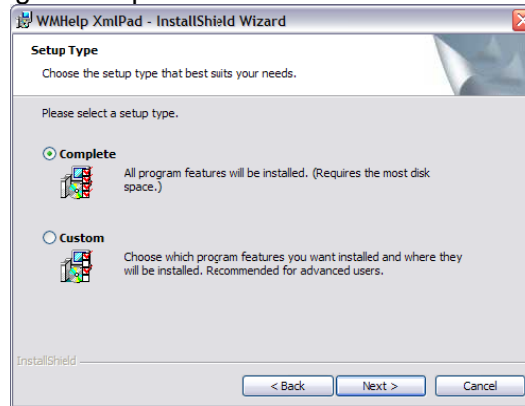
WMHelp XmlPad - InstallShield Wizard

Setup Type

Choose the setup type that best suits your needs.

Please select a setup type.

Complete

All program features will be installed. (Requires the most disk space.)

Custom

Choose which program features you want installed and where they will be installed. Recommended for advanced users.

InstallShield

< Back

Next >

Cancel